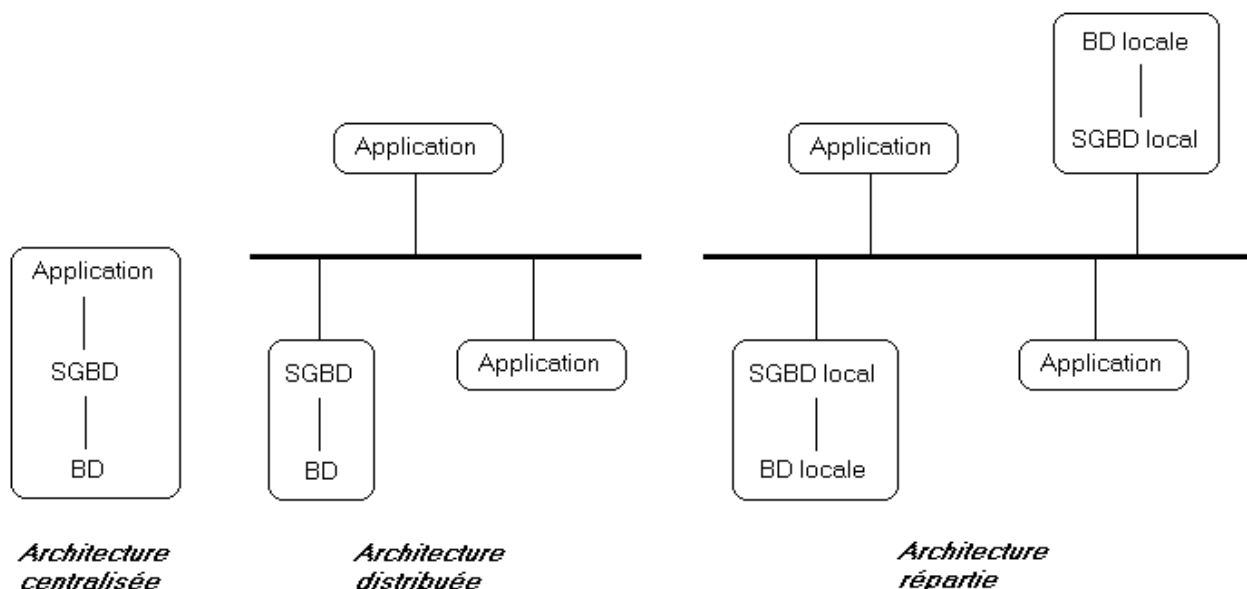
Application

SGBD

BD

Architecture centralisée

Application

SGBD

BD

Application

Architecture distribuée

BD locale

SGBD local

Application

SGBD local

BD locale

Application

Architecture répartie